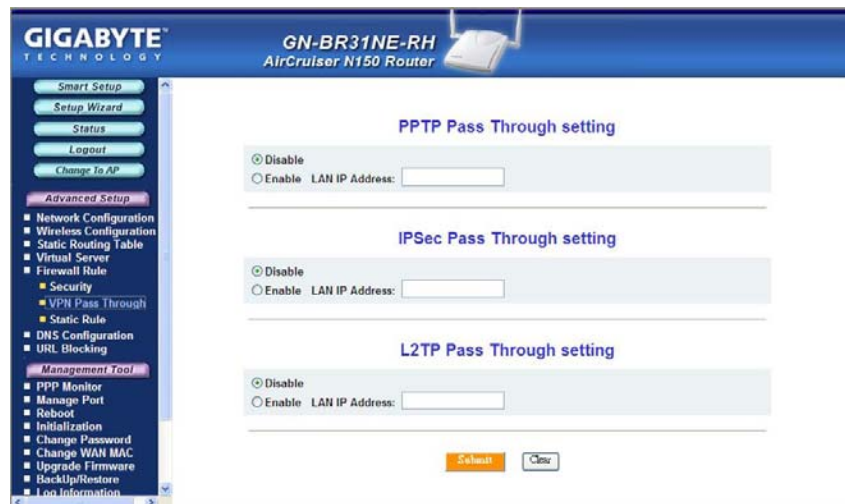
GIGABYTE
TECHNOLOGY

GN-BR31NE-RH
AirCruiser N150 Router

Smart Setup
Setup Wizard
Status
Logout
Change To AP

Advanced Setup
■ Network Configuration
■ Wireless Configuration
■ Static Routing Table
■ Virtual Server
■ Firewall Rule
■ Security
■ VPN Pass Through
■ Static Rule
■ DNS Configuration
■ URL Blocking

Management Tool
■ PPP Monitor
■ Manage Port
■ Reboot
■ Initialization
■ Change Password
■ Change WAN MAC
■ Upgrade Firmware
■ BackUp/Restore
■ Log Information

PPTP Pass Through setting

Disable
Enable LAN IP Address:

IPSec Pass Through setting

Disable
Enable LAN IP Address:

L2TP Pass Through setting

Disable
Enable LAN IP Address:

Submit Clear